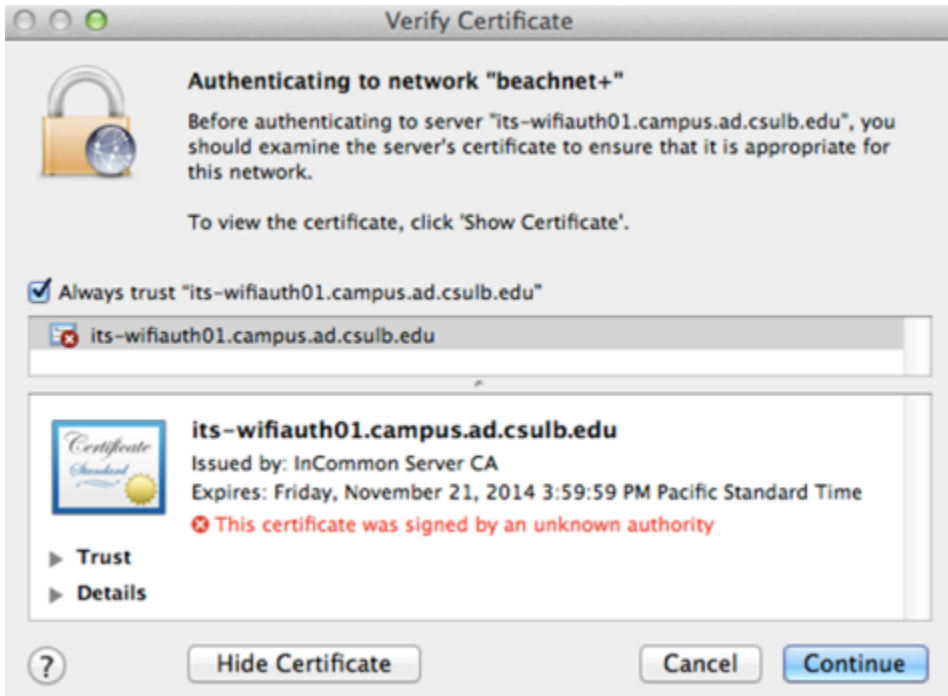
Verify Certificate

Authenticating to network "beachnet+"

Before authenticating to server "its-wifiauth01.campus.ad.csulb.edu", you should examine the server's certificate to ensure that it is appropriate for this network.

To view the certificate, click 'Show Certificate'.

Always trust "its-wifiauth01.campus.ad.csulb.edu"

its-wifiauth01.campus.ad.csulb.edu

Certificate Standard

its-wifiauth01.campus.ad.csulb.edu
Issued by: InCommon Server CA
Expires: Friday, November 21, 2014 3:59:59 PM Pacific Standard Time
This certificate was signed by an unknown authority

Trust

Details

?

Hide Certificate

Cancel

Continue